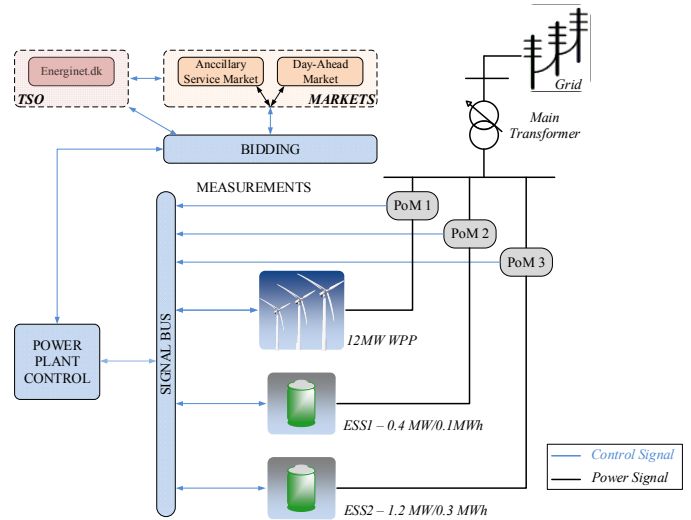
Energinet.dk

TSO

Ancillary Service Market

Day-Ahead Market

MARKETS

Grid

Main Transformer

BIDDING

MEASUREMENTS

PoM 1

PoM 2

PoM 3

SIGNAL BUS

POWER PLANT CONTROL

12MW WPP

ESS1 – 0.4 MW/0.1MWh

ESS2 – 1.2 MW/0.3 MWh

Control Signal

Power Signal